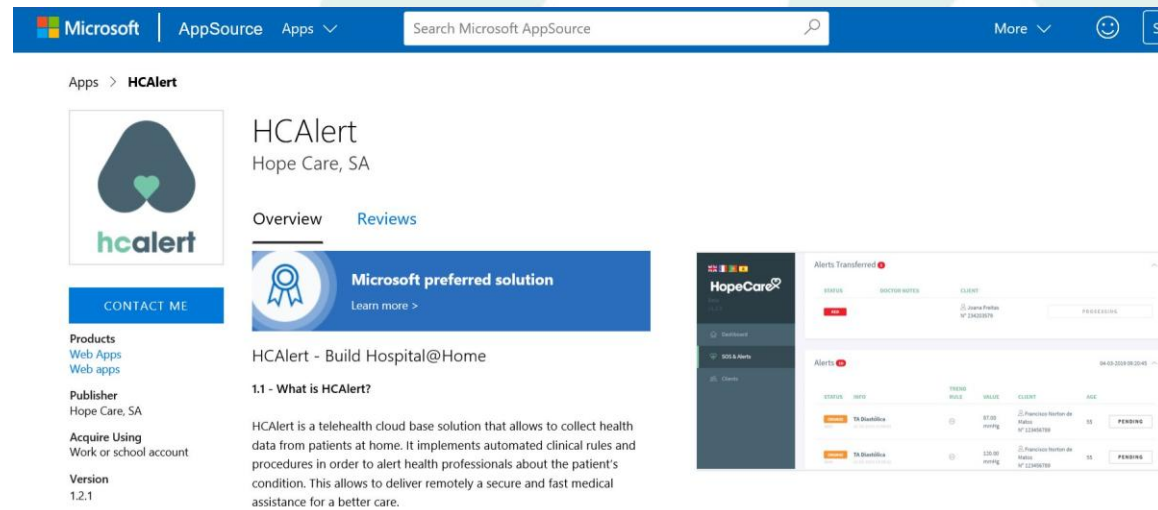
Microsoft | AppSource Apps

Search Microsoft AppSource

More

Apps > HCAlert

hcalert

CONTACT ME

Products
Web Apps
Web apps

Publisher
Hope Care, SA

Acquire Using
Work or school account

Version
1.2.1

HCAlert
Hope Care, SA

Overview Reviews

Microsoft preferred solution
Learn more >

HCAlert - Build Hospital@Home

1.1 - What is HCAlert?

HCAlert is a telehealth cloud base solution that allows to collect health data from patients at home. It implements automated clinical rules and procedures in order to alert health professionals about the patient's condition. This allows to deliver remotely a secure and fast medical assistance for a better care.

HopeCare

Dashboard
SOS & Alerts
Clients

Alerts Transferred

STATUS DOCTOR NOTES CLIENT

SOS

Joana Freitas
Nº 234203579

PROCESSING

Alerts

04-03-2019 09:20:45

STATUS INFO TREND RULE VALUE CLIENT AGE

TA Diastólica
87.00 mmHg
Francisco Norton de Matos
Nº 123456789
55
PENDING

TA Diastólica
220.00 mmHg
Francisco Norton de Matos
Nº 123456789
55
PENDING